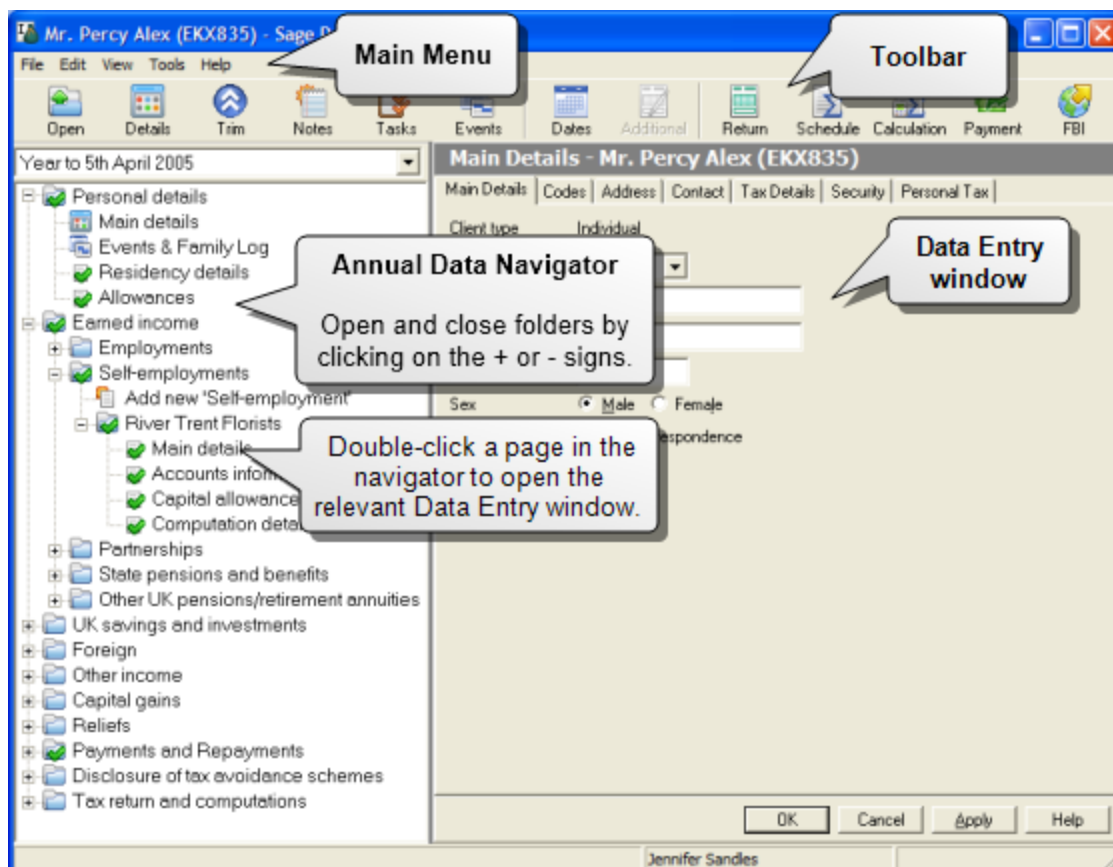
Mr. Percy Alex (EKX835) - Sage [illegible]

Main Menu

Toolbar

File Edit View Tools Help

Open Details Trim Notes Tasks Events Dates Additional Return Schedule Calculation Payment FBI

Year to 5th April 2005

Main Details - Mr. Percy Alex (EKX835)

Main Details | Codes | Address | Contact | Tax Details | Security | Personal Tax

Client type Individual

Data Entry window

Personal details
Main details
Events & Family Log
Residency details
Allowances
Earned income
Employments
Self-employments
Add new 'Self-employment'
River Trent Florists
Main details
Accounts inform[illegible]
Capital allowance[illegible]
Computation det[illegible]
Partnerships
State pensions and benefits
Other UK pensions/retirement annuities
UK savings and investments
Foreign
Other income
Capital gains
Reliefs
Payments and Repayments
Disclosure of tax avoidance schemes
Tax return and computations

Annual Data Navigator

Open and close folders by clicking on the + or - signs.

Sex Male Female

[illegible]espondence

Double-click a page in the navigator to open the relevant Data Entry window.

OK Cancel Apply Help

Jennifer Sandles